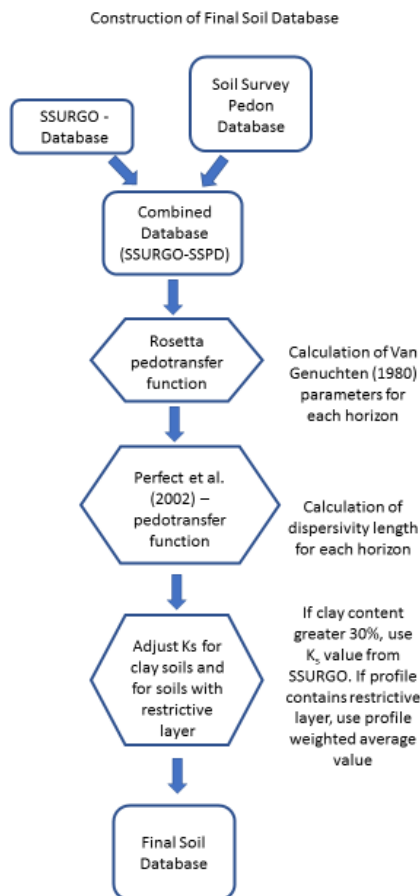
Construction of Final Soil Database

SSURGO - Database

Soil Survey Pedon Database

Combined Database (SSURGO-SSPD)

Rosetta pedotransfer function

Calculation of Van Genuchten (1980) parameters for each horizon

Perfect et al. (2002) – pedotransfer function

Calculation of dispersivity length for each horizon

Adjust Ks for clay soils and for soils with restrictive layer

If clay content greater 30%, use $K_s$ value from SSURGO. If profile contains restrictive layer, use profile weighted average value

Final Soil Database